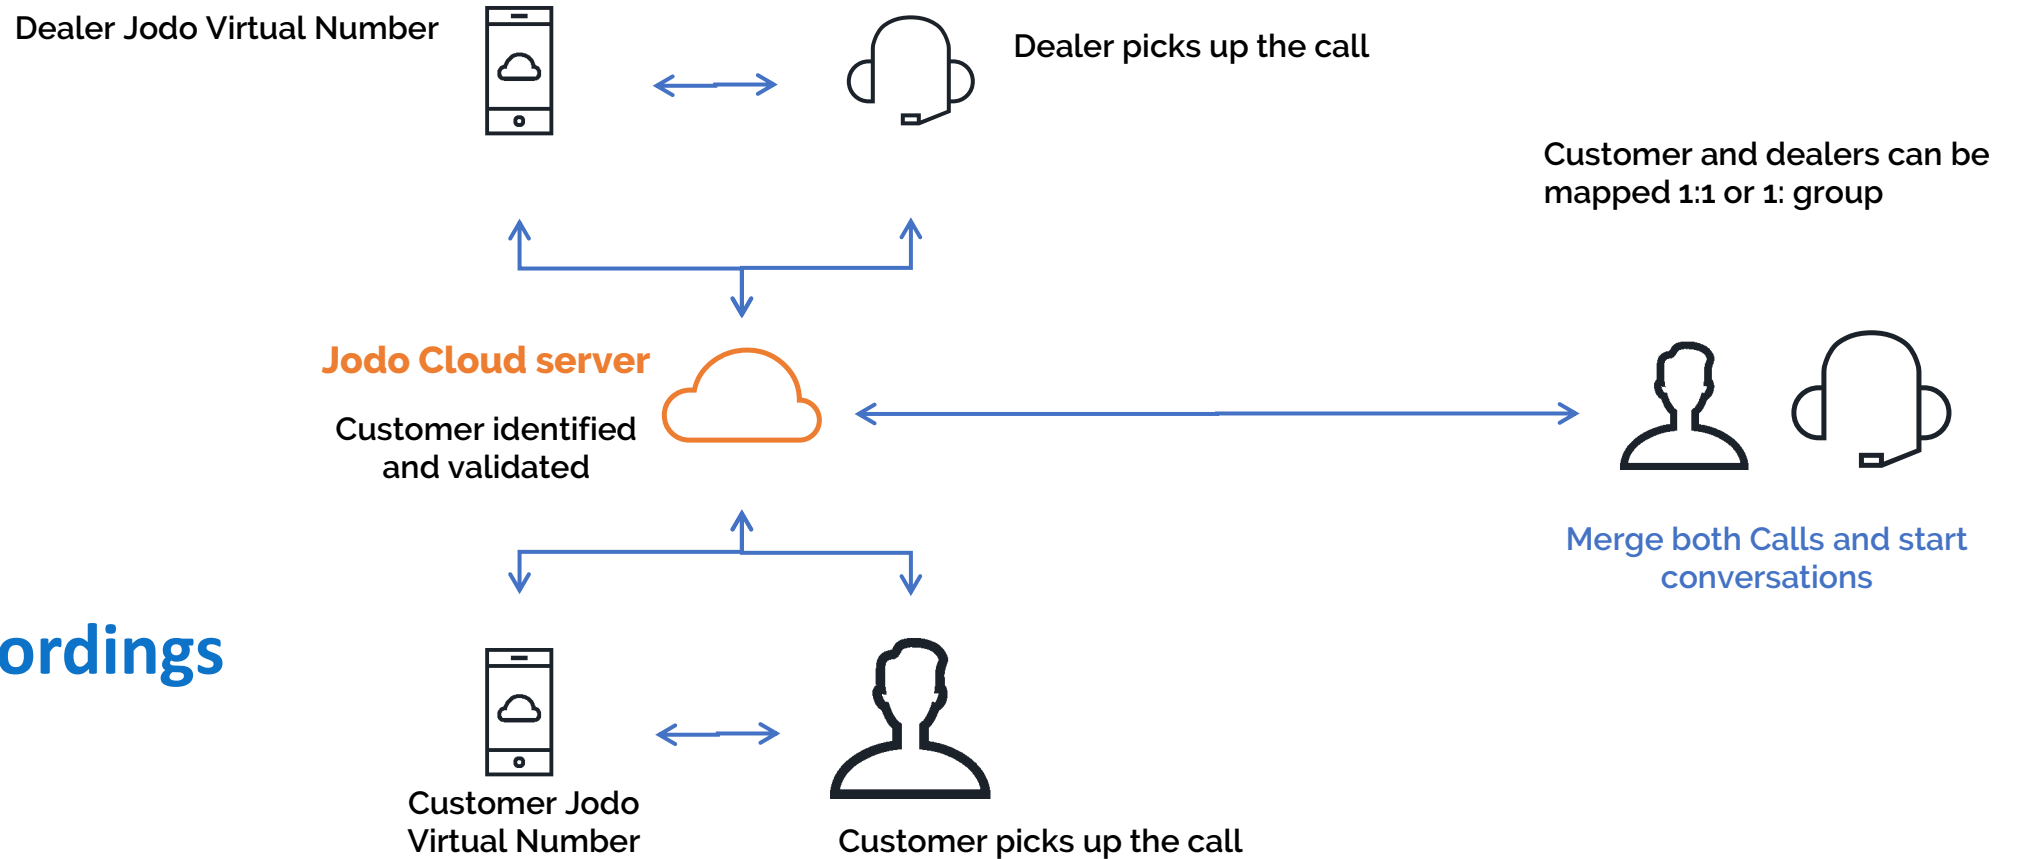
Dealer Jodo Virtual Number

Dealer picks up the call

Customer and dealers can be mapped 1:1 or 1: group

Jodo Cloud server

Customer identified and validated

Merge both Calls and start conversations

ordings

Customer Jodo Virtual Number

Customer picks up the call